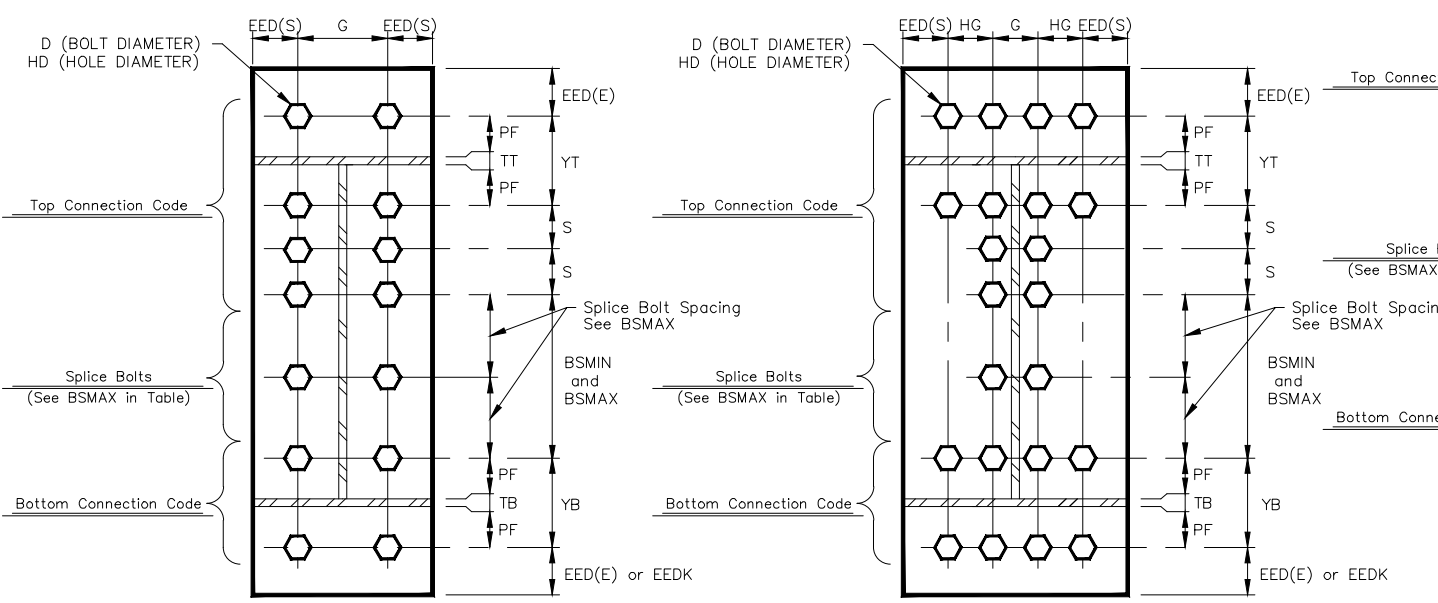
EED(S) G EED(S)

D (BOLT DIAMETER)
HD (HOLE DIAMETER)

EED(E)

PF
TT
PF

YT

Top Connection Code

S

S

Splice Bolt Spacing
See BSMAX

Splice Bolts
(See BSMAX in Table)

BSMIN
and
BSMAX

PF
TB
PF

YB

Bottom Connection Code

EED(E) or EEDK

EED(S) HG G HG EED(S)

D (BOLT DIAMETER)
HD (HOLE DIAMETER)

EED(E)

Top Connec

PF
TT
PF

YT

Top Connection Code

S

S

Splice
(See BSMAX

Splice Bolt Spacin
See BSMAX

Splice Bolts
(See BSMAX in Table)

BSMIN
and
BSMAX

Bottom Conne

PF
TB
PF

YB

Bottom Connection Code

EED(E) or EEDK